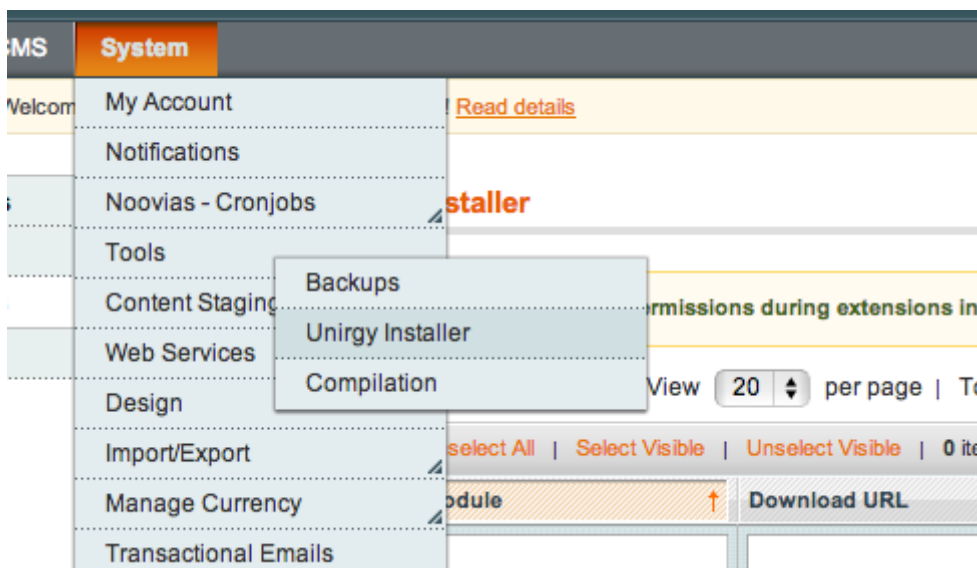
:MS System

Welcom ! Read details

My Account
Notifications
Noovias - Cronjobs
Tools
Content Staging
Web Services
Design
Import/Export
Manage Currency
Transactional Emails

Backups
Unirgy Installer
Compilation

s

staller

rmissions during extensions in

View 20 per page | T

select All | Select Visible | Unselect Visible | 0 it

odule

Download URL